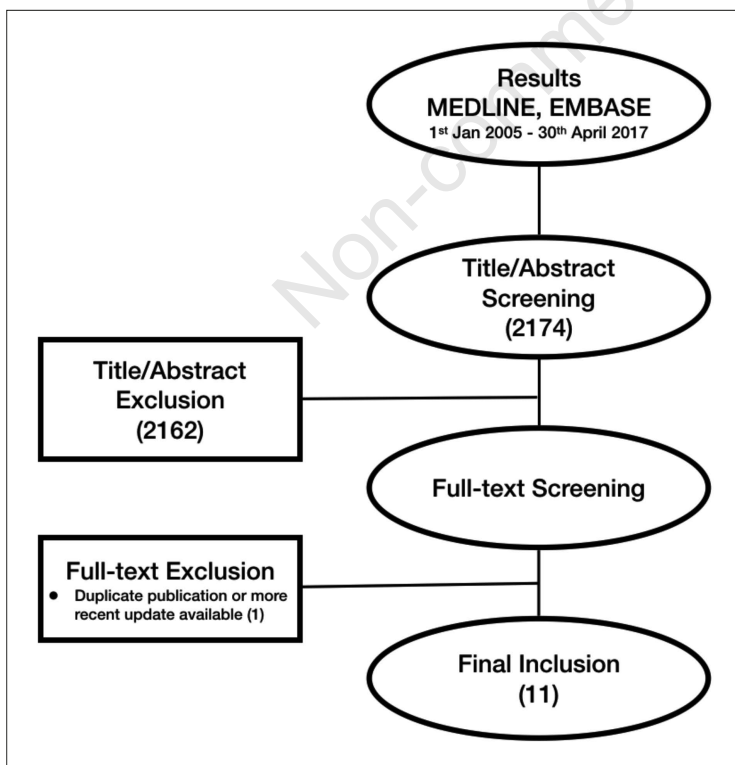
Results
MEDLINE, EMBASE
1st Jan 2005 - 30th April 2017

Title/Abstract
Screening
(2174)

Title/Abstract
Exclusion
(2162)

Full-text Screening

Full-text Exclusion
• Duplicate publication or more recent update available (1)

Final Inclusion
(11)

Non-comme